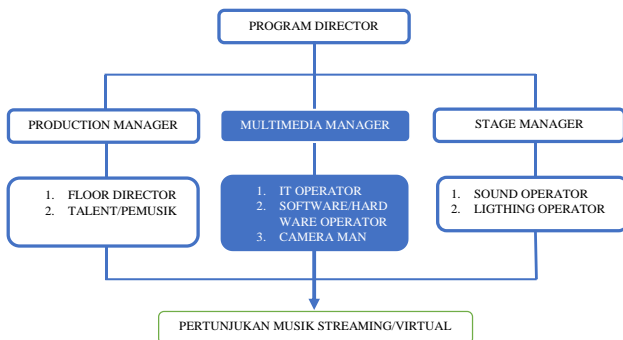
PROGRAM DIRECTOR

PRODUCTION MANAGER

MULTIMEDIA MANAGER

STAGE MANAGER

1. FLOOR DIRECTOR
2. TALENT/PEMUSIK

1. IT OPERATOR
2. SOFTWARE/HARD WARE OPERATOR
3. CAMERA MAN

1. SOUND OPERATOR
2. LIGTHING OPERATOR

PERTUNJUKAN MUSIK STREAMING/VIRTUAL